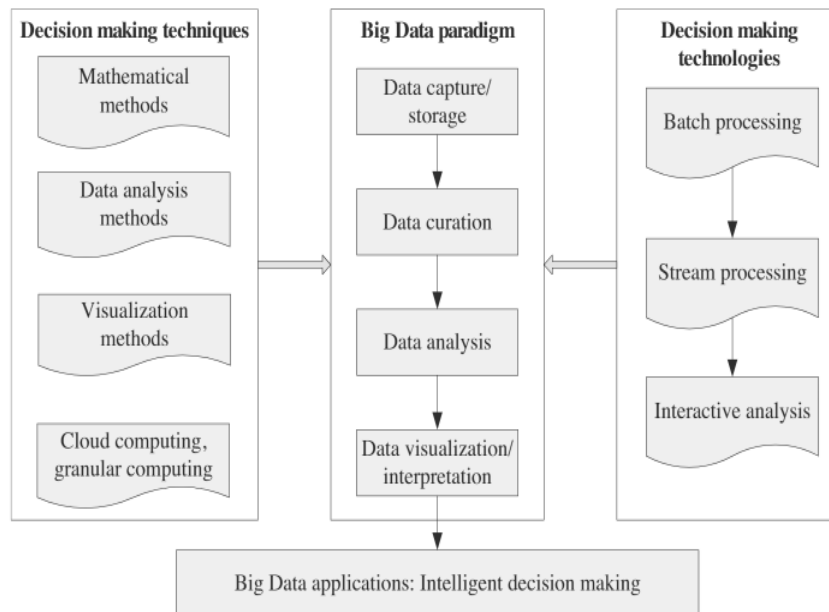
Decision making techniques

Mathematical methods

Data analysis methods

Visualization methods

Cloud computing, granular computing

Big Data paradigm

Data capture/ storage

Data curation

Data analysis

Data visualization/ interpretation

Decision making technologies

Batch processing

Stream processing

Interactive analysis

Big Data applications: Intelligent decision making